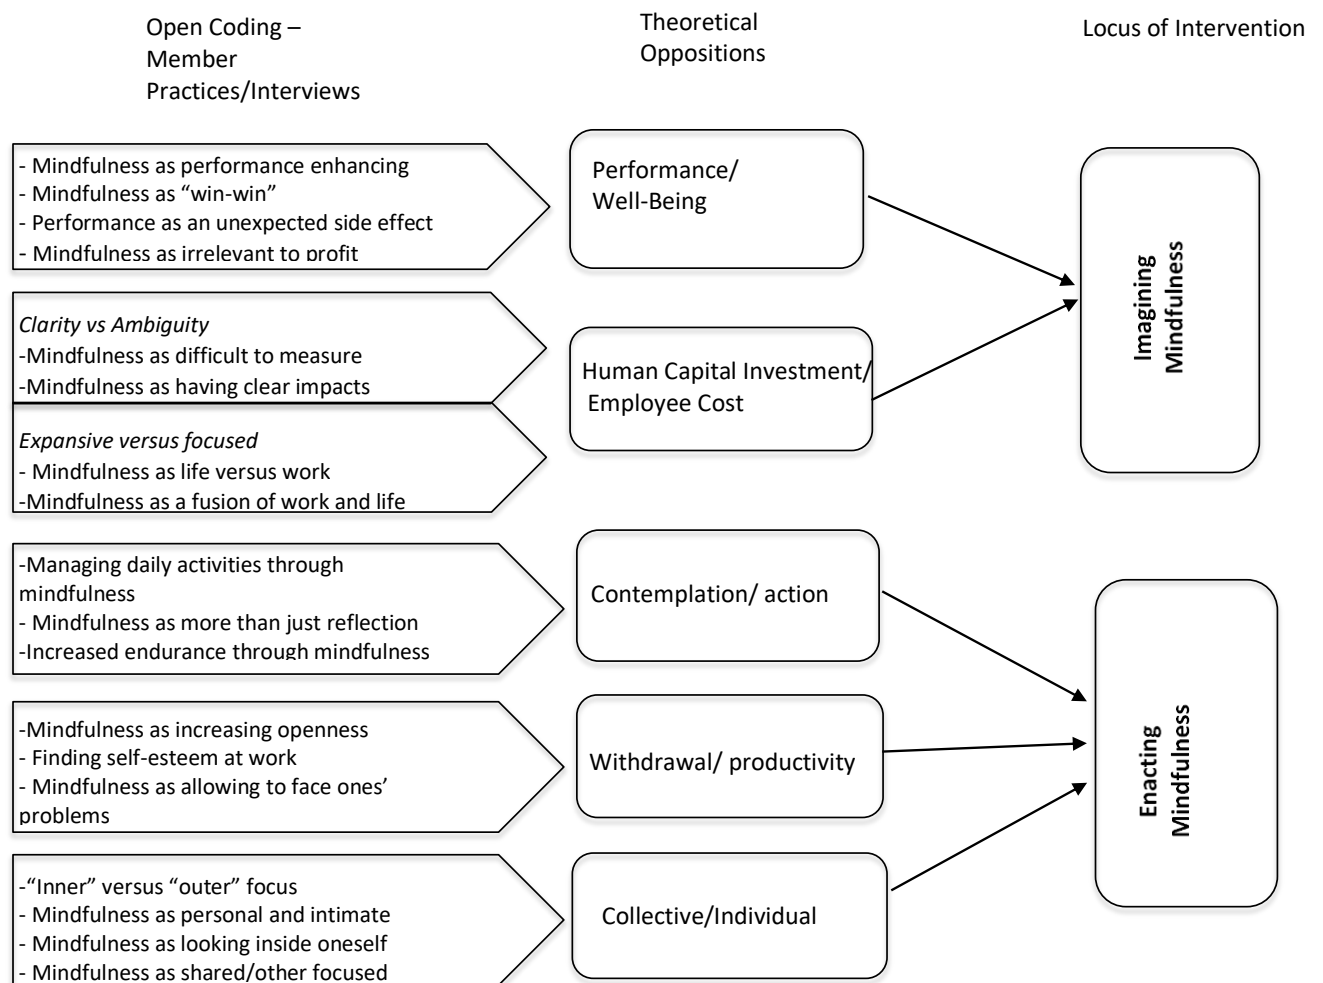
Open Coding – Member Practices/Interviews

Theoretical Oppositions

Locus of Intervention

- Mindfulness as performance enhancing
- Mindfulness as "win-win"
- Performance as an unexpected side effect
- Mindfulness as irrelevant to profit

Performance/ Well-Being

*Clarity vs Ambiguity*
-Mindfulness as difficult to measure
-Mindfulness as having clear impacts

*Expansive versus focused*
- Mindfulness as life versus work
-Mindfulness as a fusion of work and life

Human Capital Investment/ Employee Cost

Imagining Mindfulness

-Managing daily activities through mindfulness
- Mindfulness as more than just reflection
-Increased endurance through mindfulness

Contemplation/ action

-Mindfulness as increasing openness
- Finding self-esteem at work
- Mindfulness as allowing to face ones' problems

Withdrawal/ productivity

-"Inner" versus "outer" focus
- Mindfulness as personal and intimate
- Mindfulness as looking inside oneself
- Mindfulness as shared/other focused

Collective/Individual

Enacting Mindfulness